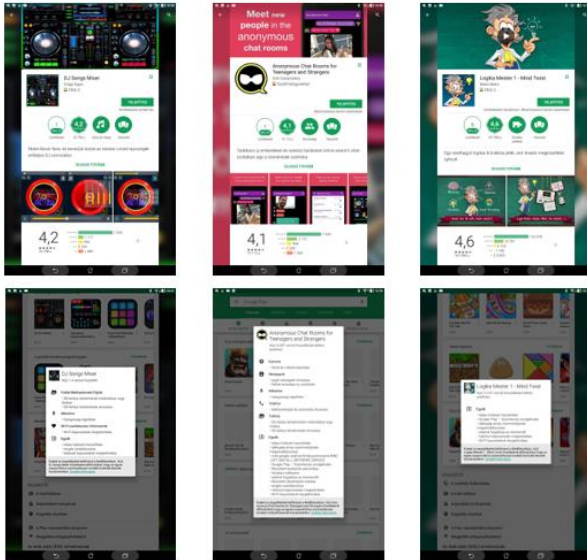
DJ Songs Mixer

TELEPÍTÉS

4,2

Meet new people in the anonymous chat rooms

Anonymous Chat Rooms for Teenagers and Strangers

TELEPÍTÉS

4,1

Logika Mester 1 - Mind Twist

TELEPÍTÉS

4,6

DJ Songs Mixer

Anonymous Chat Rooms for Teenagers and Strangers

Google Play

Logika Mester 1 - Mind Twist